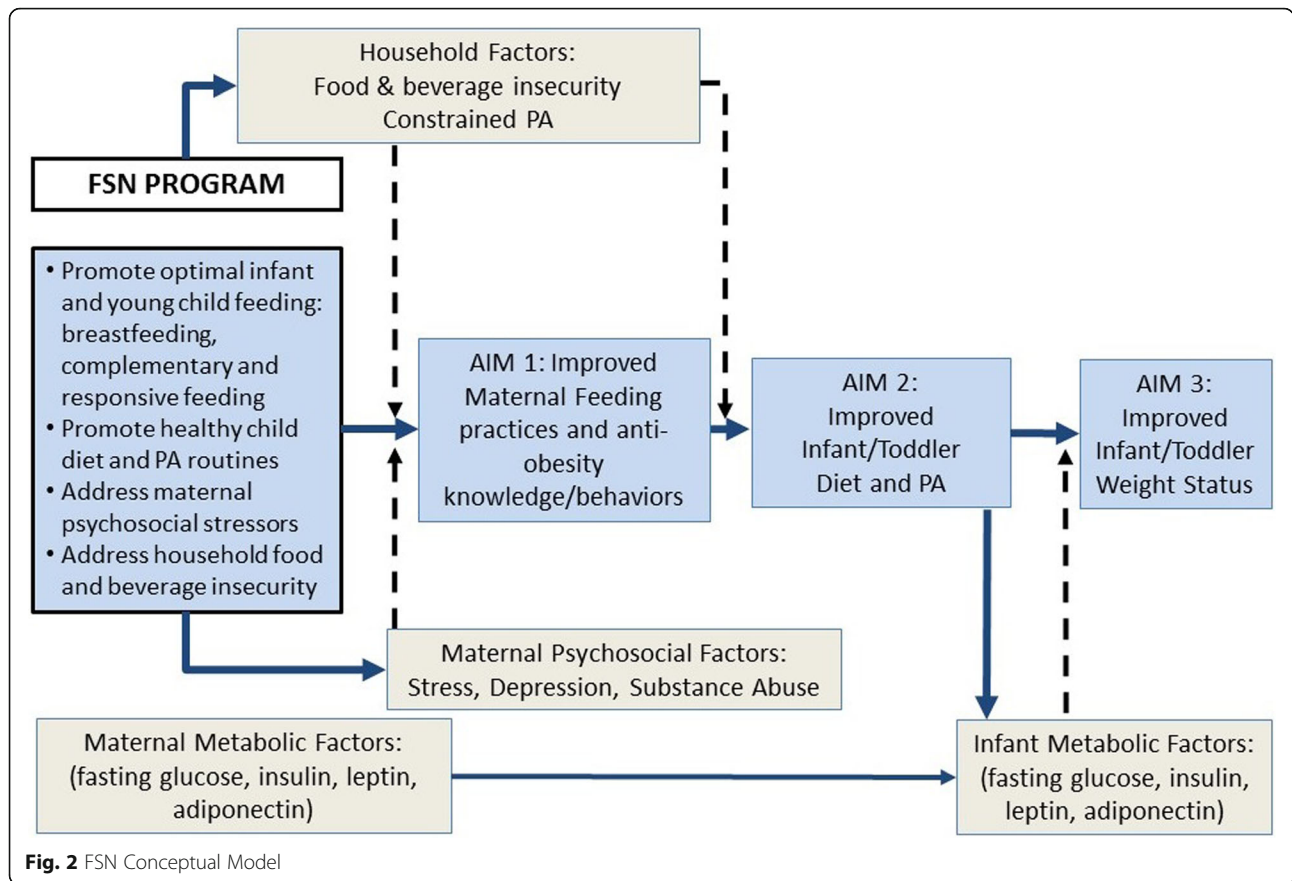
Household Factors:
Food & beverage insecurity
Constrained PA

FSN PROGRAM

• Promote optimal infant and young child feeding: breastfeeding, complementary and responsive feeding
• Promote healthy child diet and PA routines
• Address maternal psychosocial stressors
• Address household food and beverage insecurity

AIM 1: Improved Maternal Feeding practices and anti-obesity knowledge/behaviors

AIM 2: Improved Infant/Toddler Diet and PA

AIM 3: Improved Infant/Toddler Weight Status

Maternal Psychosocial Factors:
Stress, Depression, Substance Abuse

Maternal Metabolic Factors:
(fasting glucose, insulin, leptin, adiponectin)

Infant Metabolic Factors:
(fasting glucose, insulin, leptin, adiponectin)

Fig. 2 FSN Conceptual Model